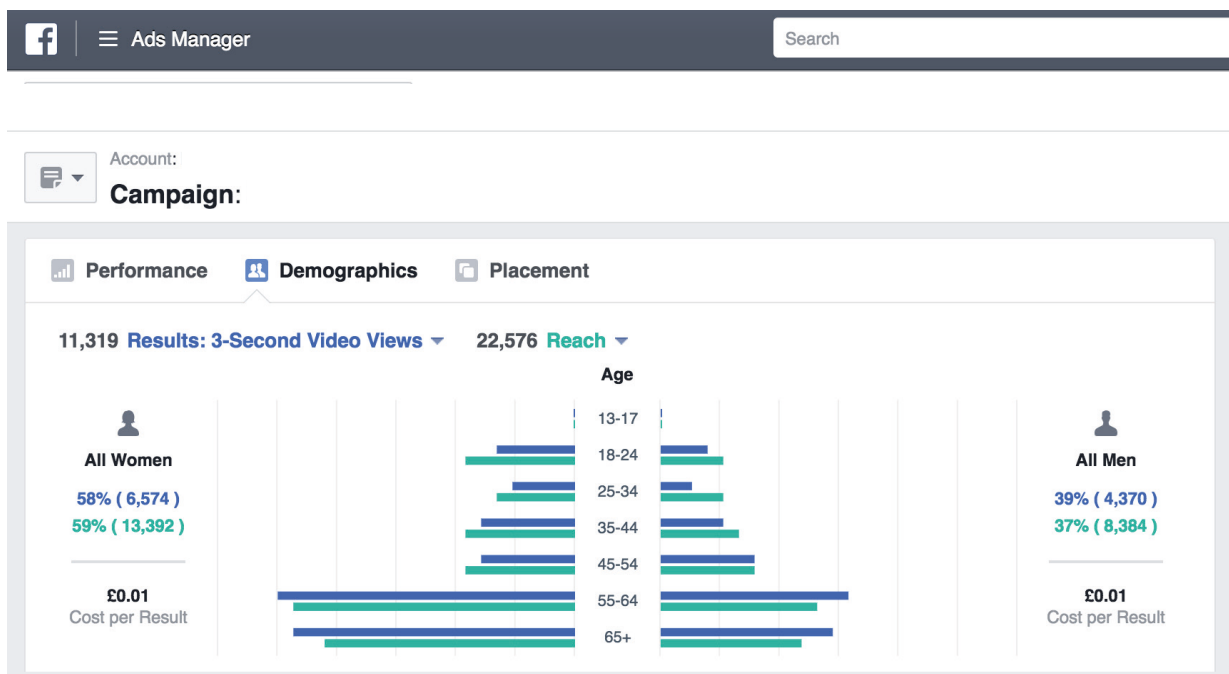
Ads Manager

Search

Account:

Campaign:

Performance Demographics Placement

11,319 Results: 3-Second Video Views 22,576 Reach

Age

All Women

58% ( 6,574 )
59% ( 13,392 )

£0.01
Cost per Result

13-17
18-24
25-34
35-44
45-54
55-64
65+

All Men

39% ( 4,370 )
37% ( 8,384 )

£0.01
Cost per Result